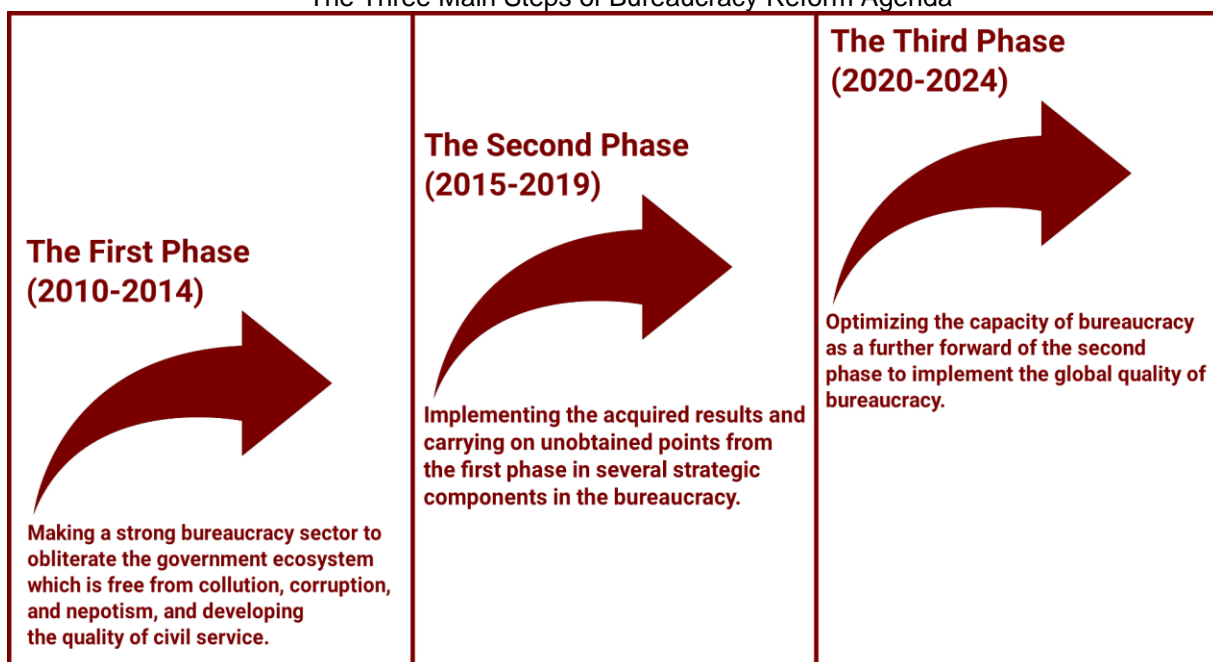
The Three Main Steps of Bureaucracy Reform Agenda

The First Phase (2010-2014)

Making a strong bureaucracy sector to obliterate the government ecosystem which is free from collution, corruption, and nepotism, and developing the quality of civil service.

The Second Phase (2015-2019)

Implementing the acquired results and carrying on unobtained points from the first phase in several strategic components in the bureaucracy.

The Third Phase (2020-2024)

Optimizing the capacity of bureaucracy as a further forward of the second phase to implement the global quality of bureaucracy.